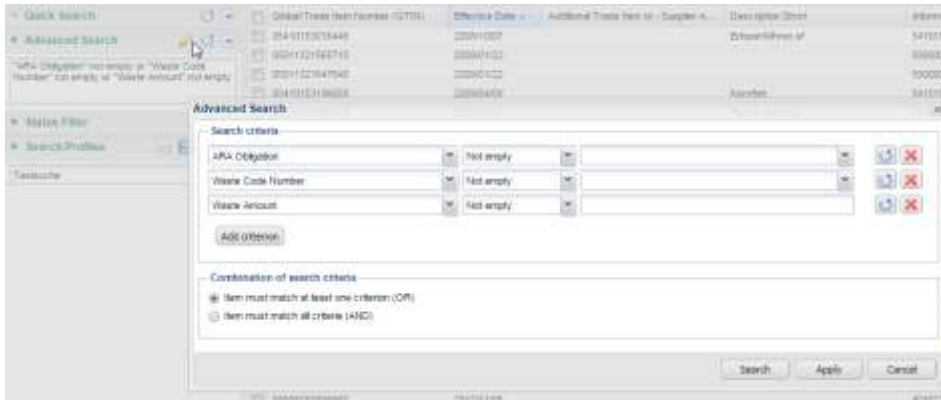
Quick Search

Advanced Search

"ARA Obligation" not empty or "Waste Code Number" not empty or "Waste Amount" not empty

Status Filter

Search Profiles

Tastsuche

Global Trade Item Number (GTIN) | Effective Date | Additional Trade Item Id - Supplier A... | Description Short | Inform
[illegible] | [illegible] | | Erbsen/Möhren ef | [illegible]
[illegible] | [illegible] | | | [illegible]
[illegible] | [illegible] | | | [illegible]
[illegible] | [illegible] | | Karotten | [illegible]

Advanced Search

Search criteria

ARA Obligation | Not empty
Waste Code Number | Not empty
Waste Amount | Not empty

Add criterion

Combination of search criteria

Item must match at least one criterion (OR)
Item must match all criteria (AND)

Search | Apply | Cancel